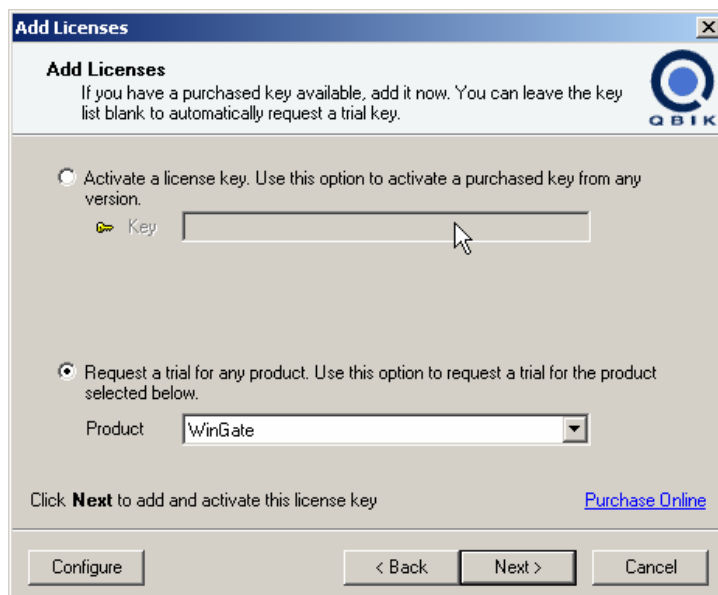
Add Licenses

Add Licenses
If you have a purchased key available, add it now. You can leave the key list blank to automatically request a trial key.

QBIK

Activate a license key. Use this option to activate a purchased key from any version.

Key

Request a trial for any product. Use this option to request a trial for the product selected below.

Product WinGate

Click **Next** to add and activate this license key

Purchase Online

Configure

< Back

Next >

Cancel